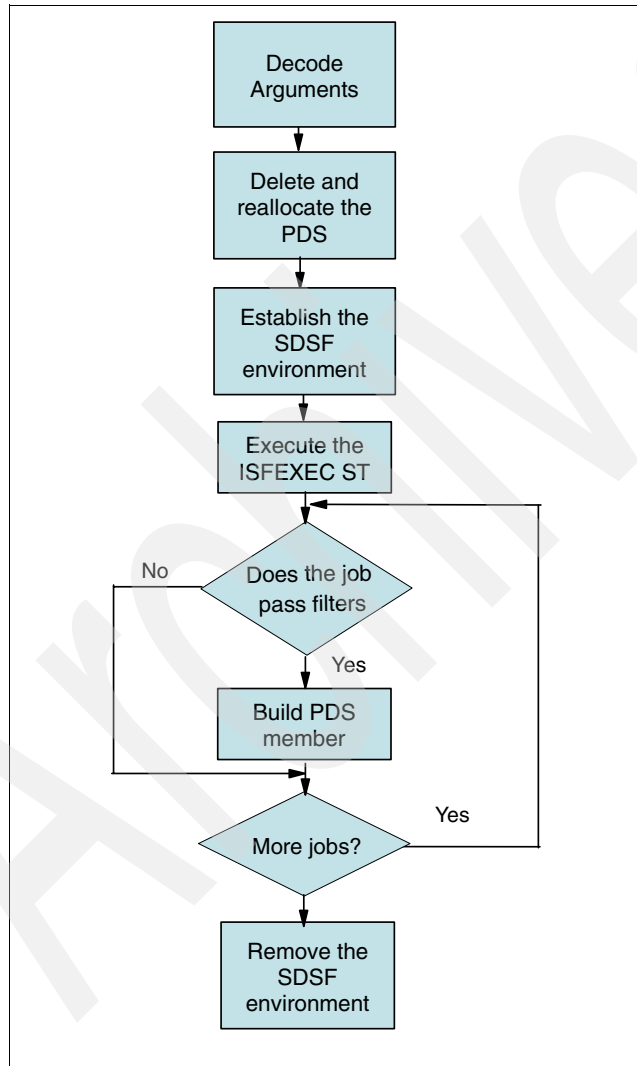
Decode Arguments

Delete and reallocate the PDS

Establish the SDSF environment

Execute the ISFEXEC ST

No

Does the job pass filters

Yes

Build PDS member

Yes

More jobs?

Remove the SDSF environment

Archive